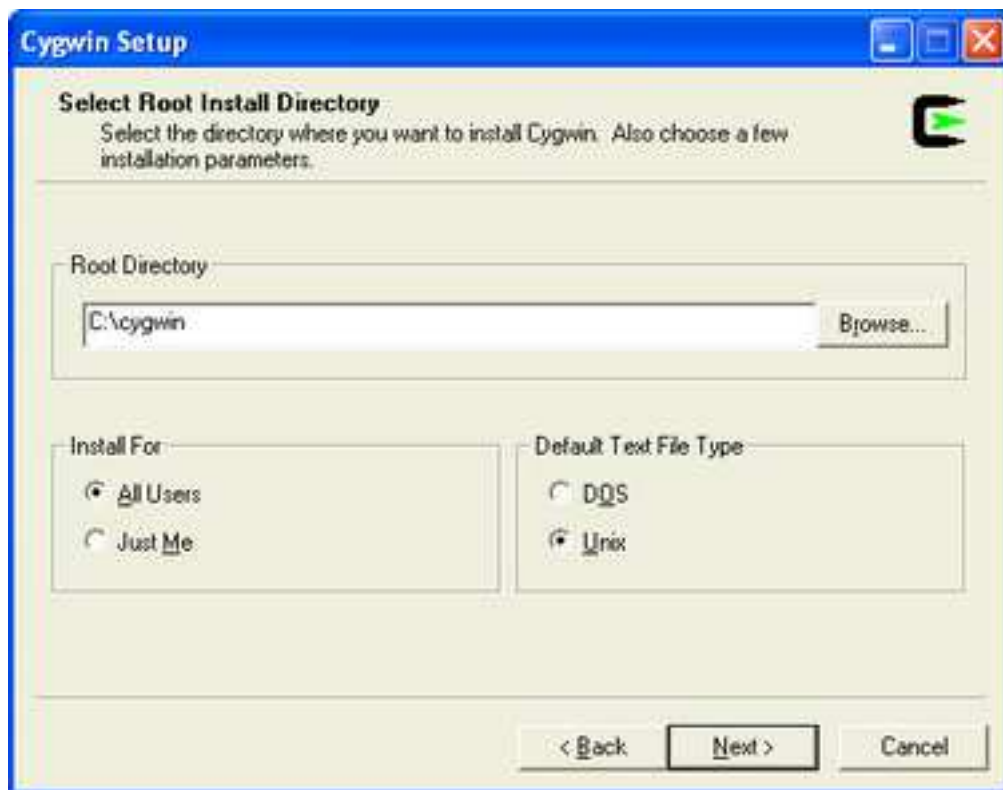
Cygwin Setup

Select Root Install Directory
Select the directory where you want to install Cygwin. Also choose a few installation parameters.

Root Directory

C:\cygwin

Browse...

Install For

All Users

Just Me

Default Text File Type

DOS

Unix

< Back

Next >

Cancel